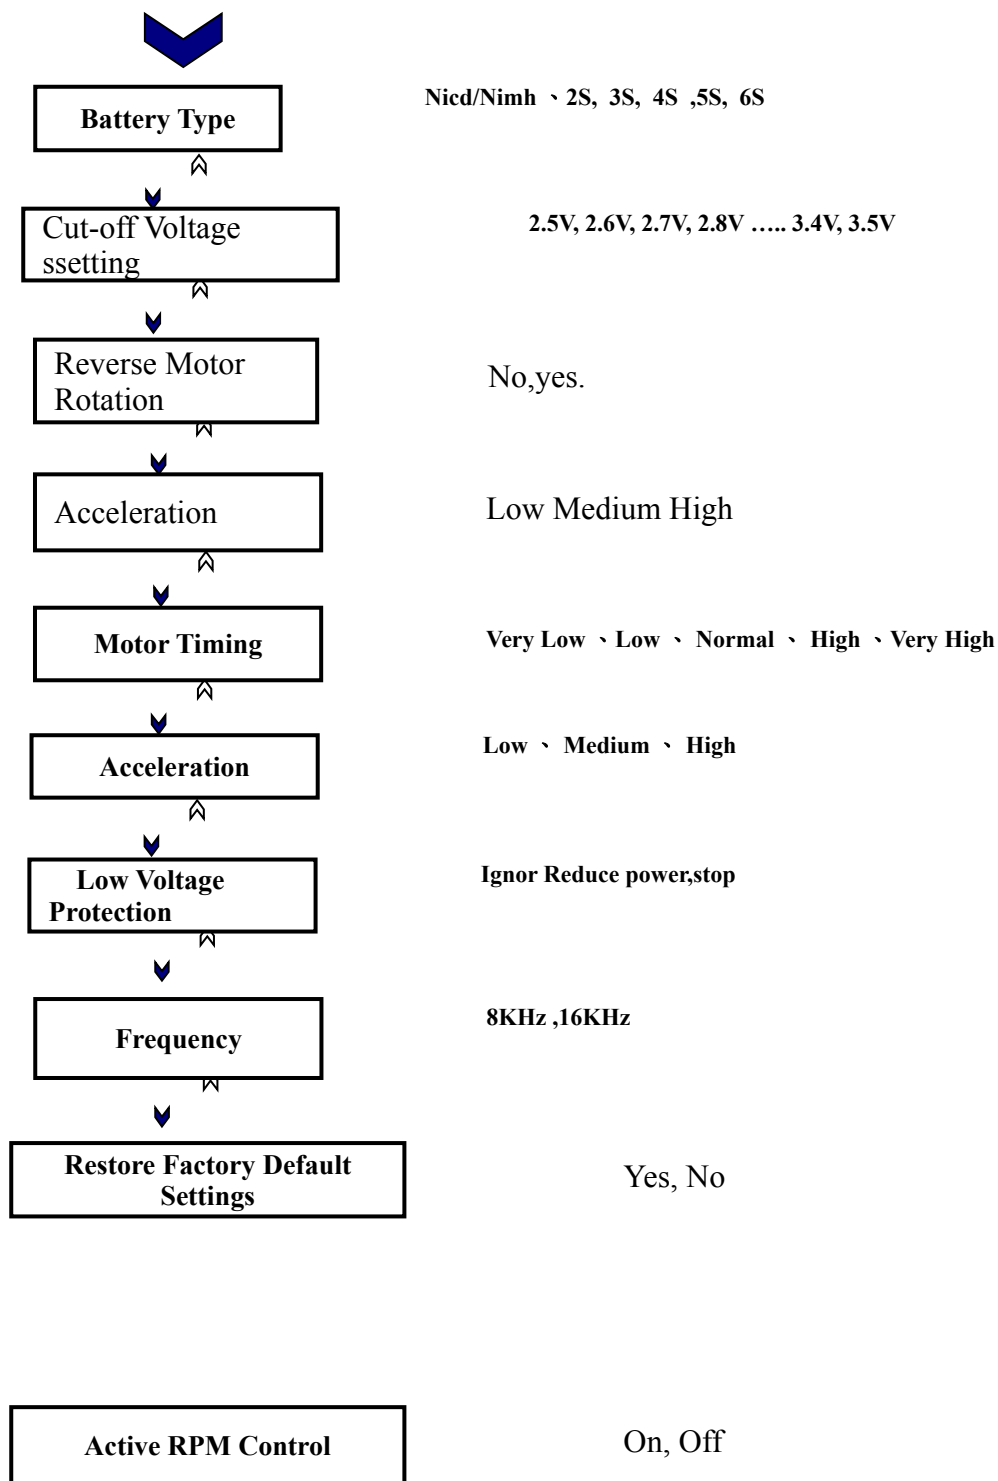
Battery Type

Nicd/Nimh 、2S, 3S, 4S ,5S, 6S

Cut-off Voltage ssetting

2.5V, 2.6V, 2.7V, 2.8V ….. 3.4V, 3.5V

Reverse Motor Rotation

No,yes.

Acceleration

Low Medium High

Motor Timing

Very Low 、Low 、 Normal 、 High 、Very High

Acceleration

Low 、 Medium 、 High

Low Voltage Protection

Ignor Reduce power,stop

Frequency

8KHz ,16KHz

Restore Factory Default Settings

Yes, No

Active RPM Control

On, Off